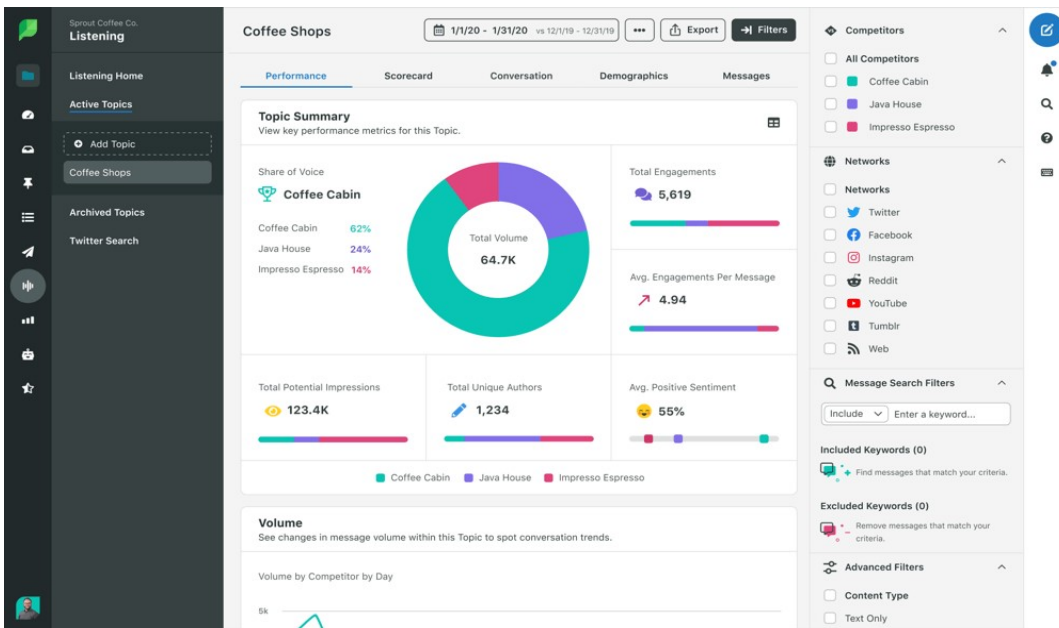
Sprout Coffee Co.
Listening

Listening Home
Active Topics
Add Topic
Coffee Shops
Archived Topics
Twitter Search

Coffee Shops
1/1/20 - 1/31/20 vs 12/1/19 - 12/31/19
•••
Export
Filters

Performance
Scorecard
Conversation
Demographics
Messages

Topic Summary
View key performance metrics for this Topic.

Share of Voice
Coffee Cabin
Coffee Cabin 62%
Java House 24%
Impresso Espresso 14%

Total Volume
64.7K

Total Engagements
5,619

Avg. Engagements Per Message
4.94

Total Potential Impressions
123.4K

Total Unique Authors
1,234

Avg. Positive Sentiment
55%

Coffee Cabin
Java House
Impresso Espresso

Volume
See changes in message volume within this Topic to spot conversation trends.

Volume by Competitor by Day
5k

Competitors
All Competitors
Coffee Cabin
Java House
Impresso Espresso

Networks
Networks
Twitter
Facebook
Instagram
Reddit
YouTube
Tumblr
Web

Message Search Filters
Include
Enter a keyword...
Included Keywords (0)
Find messages that match your criteria.
Excluded Keywords (0)
Remove messages that match your criteria.

Advanced Filters
Content Type
Text Only